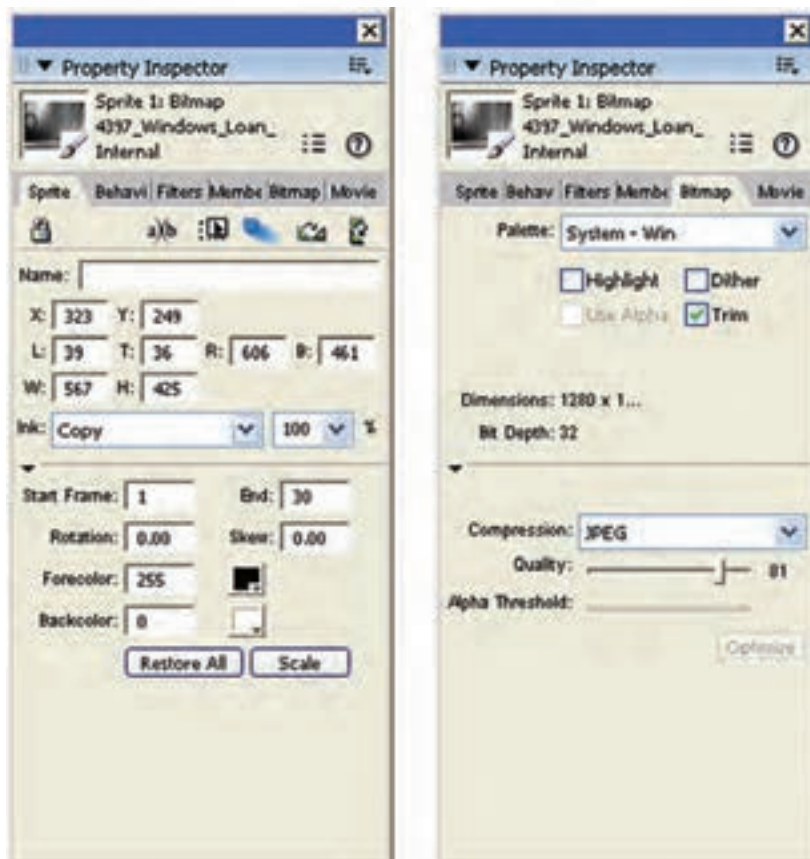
Property Inspector

Sprite 1: Bitmap
4397_Windows_Loan_
Internal

Sprite Behavi Filters Membe Bitmap Movie

a|b

Name:

X: 323 Y: 249

L: 39 T: 36 R: 606 B: 461

W: 567 H: 425

Ink: Copy 100 %

Start Frame: 1 End: 30

Rotation: 0.00 Skew: 0.00

Forecolor: 255

Backcolor: 0

Restore All Scale

Property Inspector

Sprite 1: Bitmap
4397_Windows_Loan_
Internal

Sprite Behav Filters Membe Bitmap Movie

Palette: System - Win

Highlight Dither

Use Alpha Trim

Dimensions: 1280 x 1...

Bit Depth: 32

Compression: JPEG

Quality: 81

Alpha Threshold:

Optimize